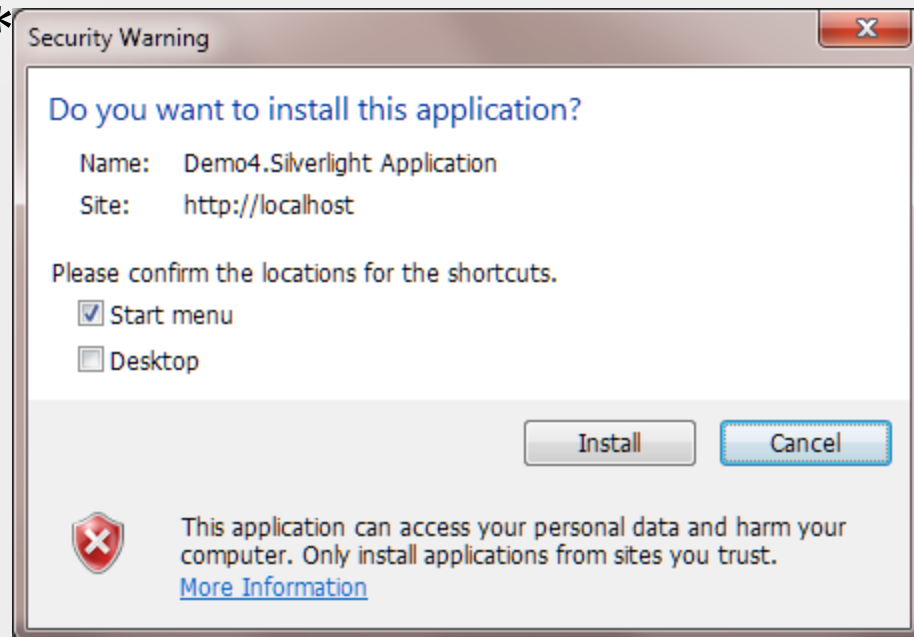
Security Warning

Do you want to install this application?

Name: Demo4.Silverlight Application

Site: http://localhost

Please confirm the locations for the shortcuts.

Start menu

Desktop

Install

Cancel

This application can access your personal data and harm your computer. Only install applications from sites you trust.

More Information